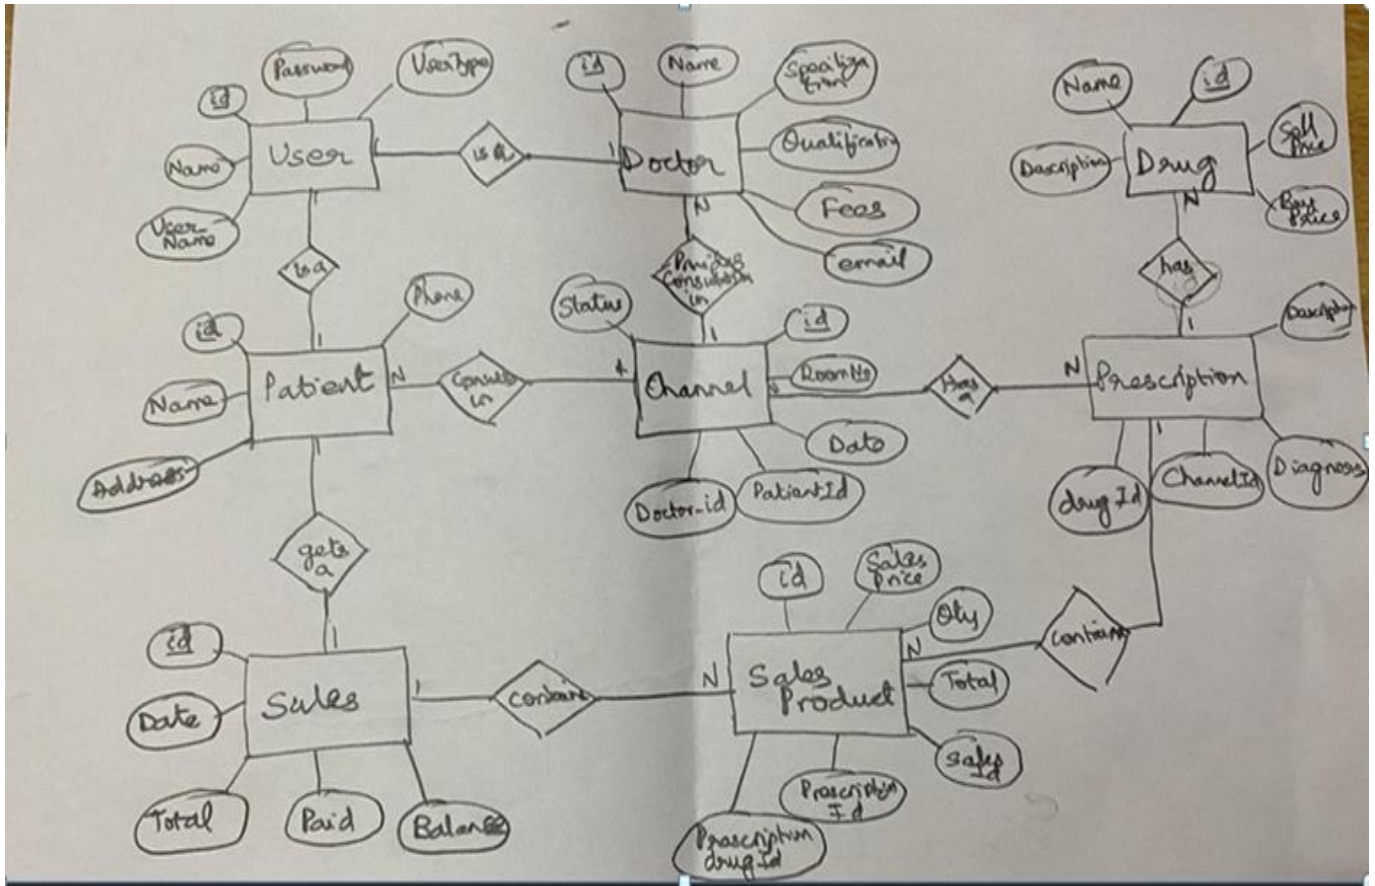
Password
UserType
id
Name
User
User Name
is a
1
is a
1
id
Name
Specialization
Qualification
Doctor
N
Fees
email
Provides Consultation in
1
Name
id
Description
Drug
Sell Price
Buy Price
N
has
1
Description
id
Phone
Name
Patient
N
Address
Consults in
Status
1
Channel
1
id
Room No
Date
Doctor-id
PatientId
Has a
N
Prescription
1
drug Id
ChannelId
Diagnosis
gets a
1
id
Date
Sales
1
Total
Paid
Balance
contains
N
id
Sales Price
Qty
N
Sales Product
Total
sales id
Prescription Id
Prescription drug id
contains